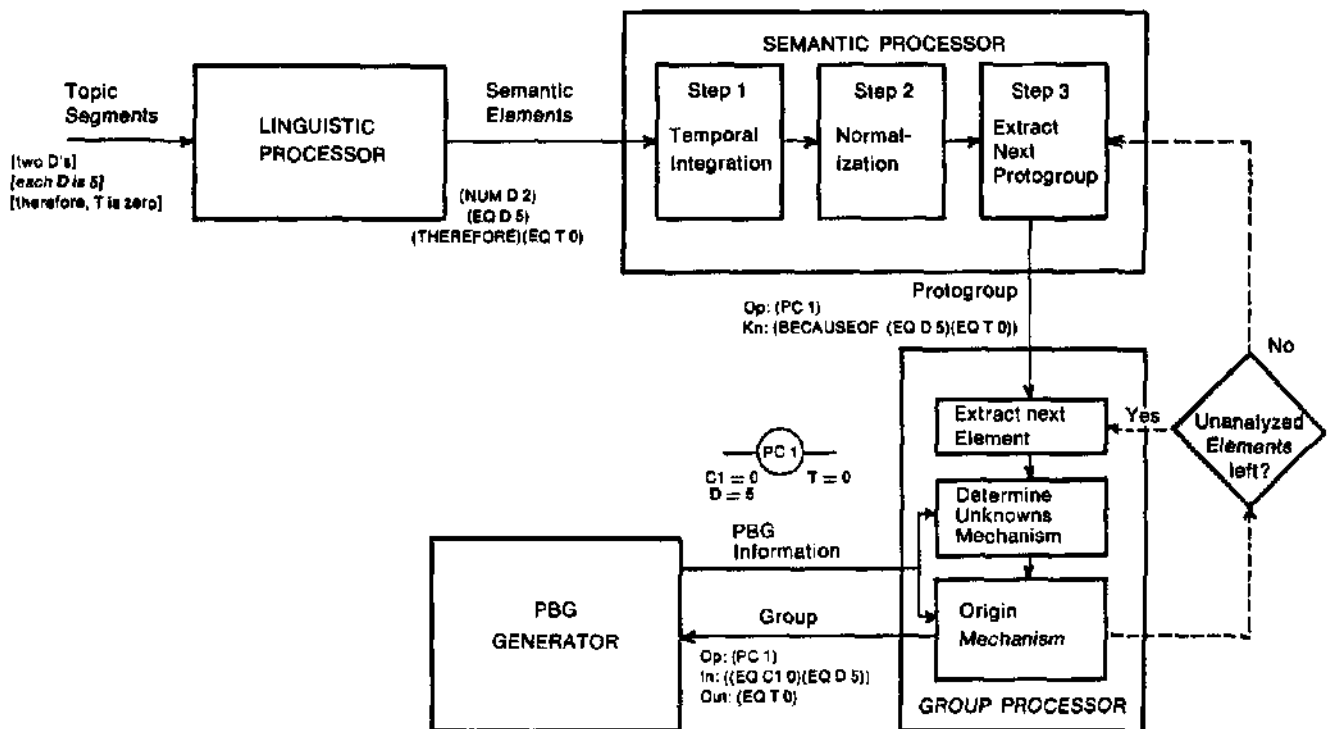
Topic Segments

[two D's]
[each D is 5]
[therefore, T is zero]

LINGUISTIC PROCESSOR

Semantic Elements

(NUM D 2)
(EQ D 5)
(THEREFORE)(EQ T 0)

SEMANTIC PROCESSOR

Step 1
Temporal Integration

Step 2
Normalization

Step 3
Extract Next Protogroup

Protogroup

Op: (PC 1)
Kn: (BECAUSEOF (EQ D 5)(EQ T 0))

No

Yes

Unanalyzed Elements left?

Extract next Element

Determine Unknowns Mechanism

Origin Mechanism

GROUP PROCESSOR

PC 1

C1 = 0
D = 5

T = 0

PBG Information

PBG GENERATOR

Group

Op: (PC 1)
In: ((EQ C1 0)(EQ D 5))
Out: (EQ T 0)